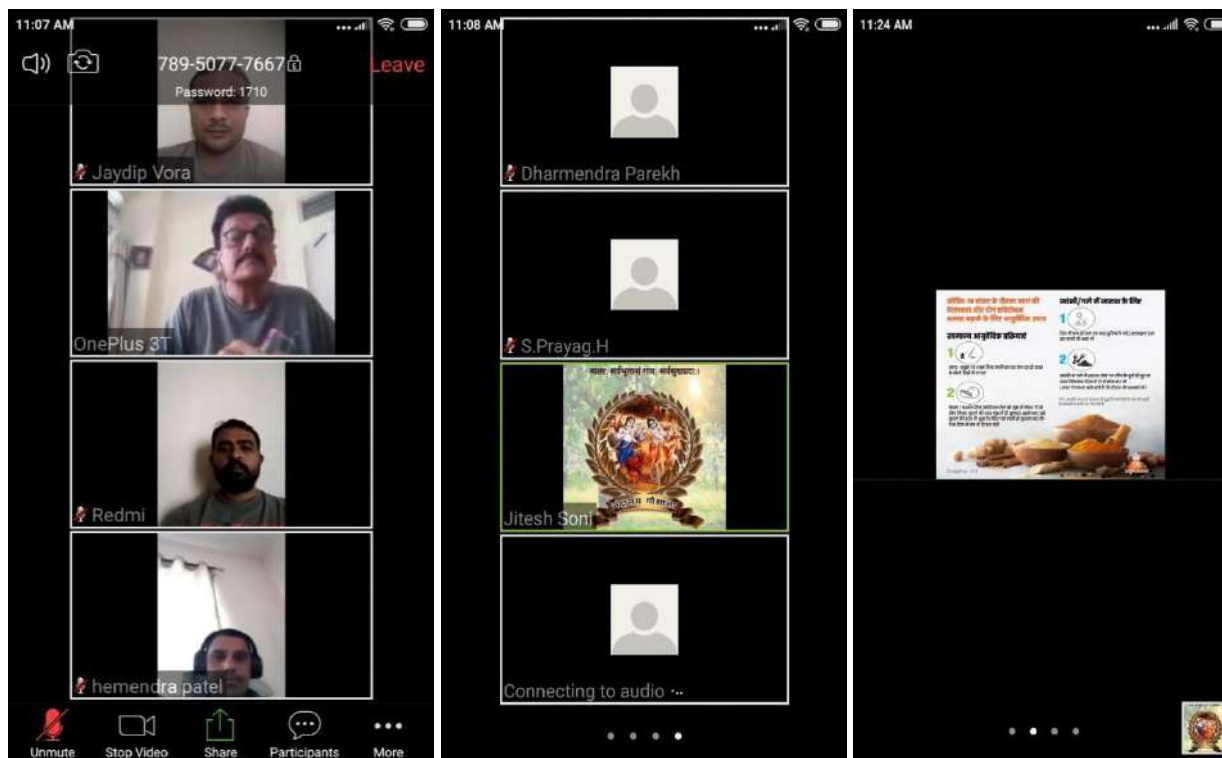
11:07 AM

789-5077-7667

Password: 1710

Leave

Jaydip Vora

OnePlus 3T

Redmi

hemendra patel

Unmute

Stop Video

Share

Participants

More

11:08 AM

Dharmendra Parekh

S.Prayag.H

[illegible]

Jitesh Soni

Connecting to audio ...

11:24 AM

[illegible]